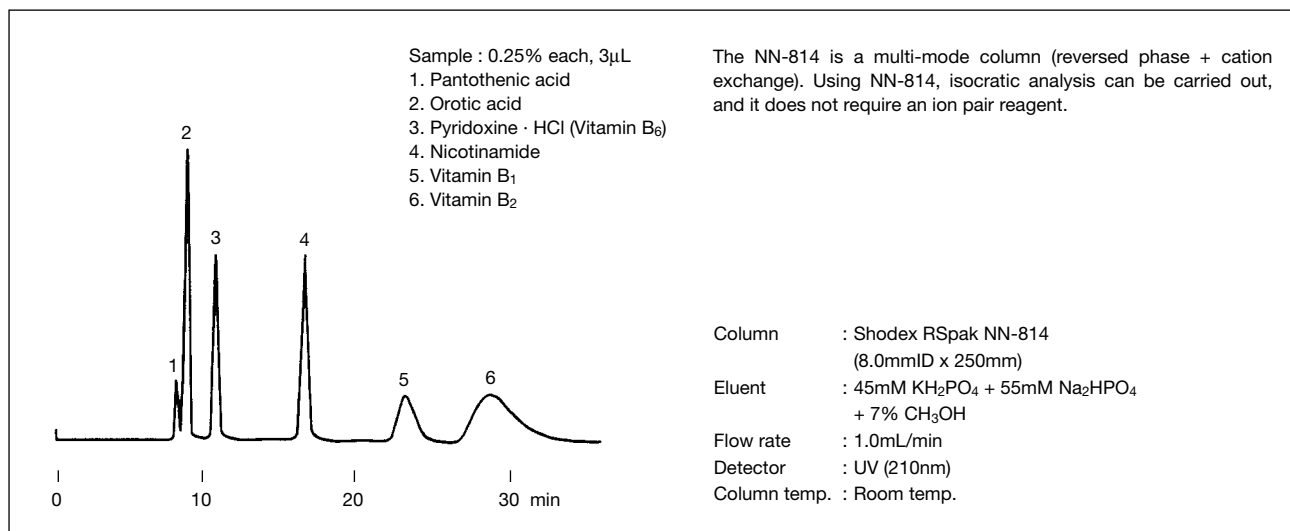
Sample : 0.25% each, 3μL
1. Pantothenic acid
2. Orotic acid
3. Pyridoxine · HCl (Vitamin $B_6$)
4. Nicotinamide
5. Vitamin $B_1$
6. Vitamin $B_2$

2
3
4
1
5
6

0
10
20
30 min

The NN-814 is a multi-mode column (reversed phase + cation exchange). Using NN-814, isocratic analysis can be carried out, and it does not require an ion pair reagent.

Column : Shodex RSpak NN-814 (8.0mmID x 250mm)
Eluent : 45mM $KH_2PO_4$ + 55mM $Na_2HPO_4$ + 7% $CH_3OH$
Flow rate : 1.0mL/min
Detector : UV (210nm)
Column temp. : Room temp.